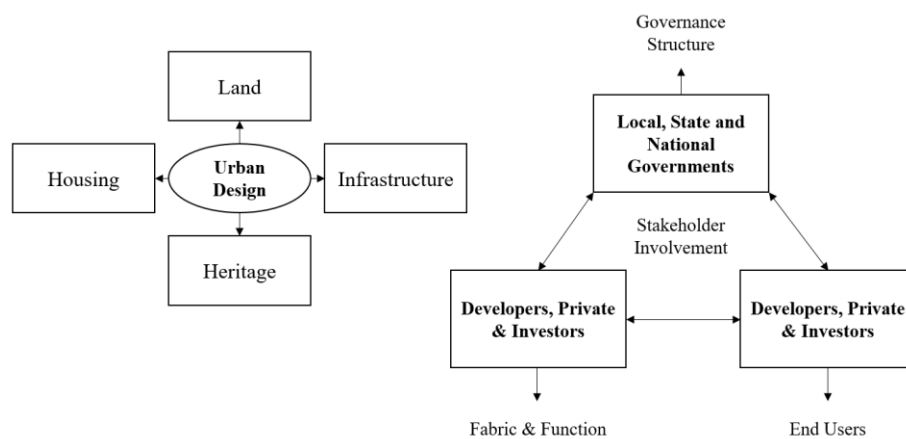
Land

Housing

Urban Design

Infrastructure

Heritage

Governance Structure

Local, State and National Governments

Stakeholder Involvement

Developers, Private & Investors

Developers, Private & Investors

Fabric & Function

End Users